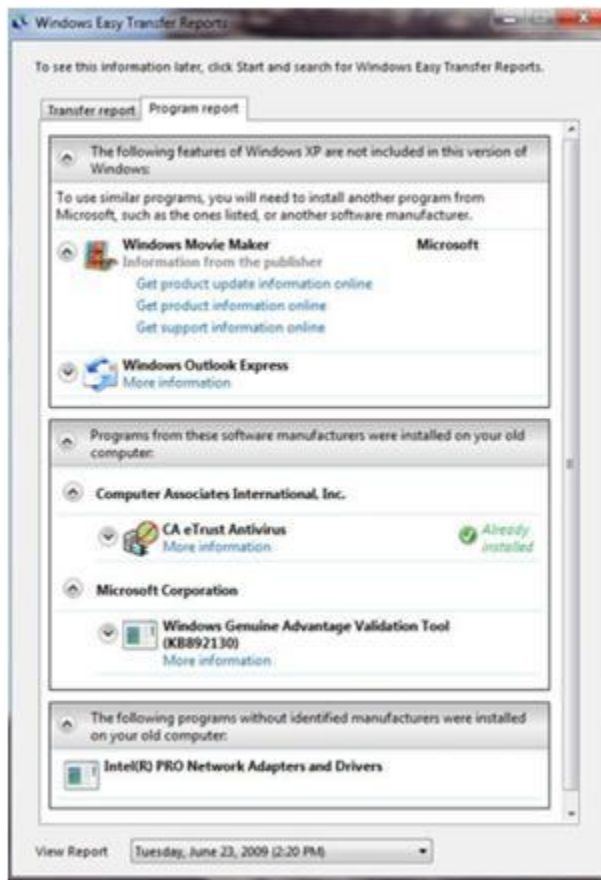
Windows Easy Transfer Reports

To see this information later, click Start and search for Windows Easy Transfer Reports.

Transfer report | Program report

The following features of Windows XP are not included in this version of Windows:

To use similar programs, you will need to install another program from Microsoft, such as the ones listed, or another software manufacturer.

Windows Movie Maker
Microsoft
Information from the publisher
Get product update information online
Get product information online
Get support information online

Windows Outlook Express
More information

Programs from these software manufacturers were installed on your old computer:

Computer Associates International, Inc.

CA eTrust Antivirus
More information
Already installed

Microsoft Corporation

Windows Genuine Advantage Validation Tool (KB892130)
More information

The following programs without identified manufacturers were installed on your old computer:

Intel(R) PRO Network Adapters and Drivers

View Report
Tuesday, June 23, 2009 (2:20 PM)